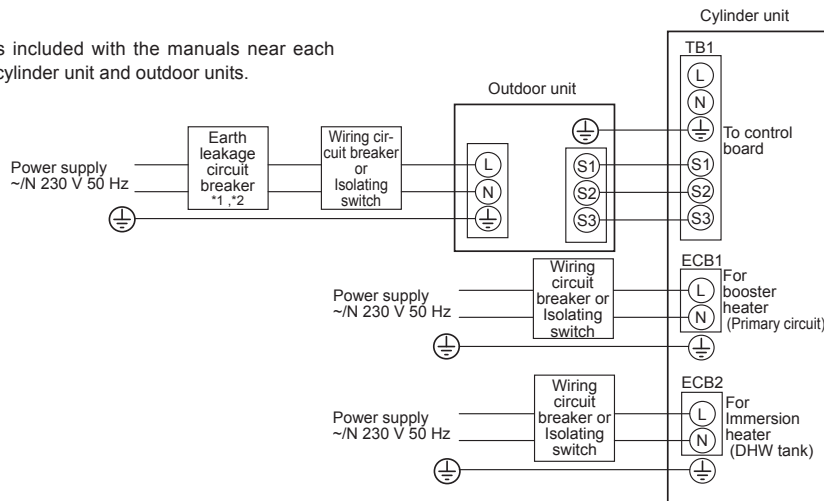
s included with the manuals near each cylinder unit and outdoor units.

Cylinder unit

TB1

L

N

To control board

S1

S2

S3

Outdoor unit

Earth leakage circuit breaker *1 ,*2

Wiring circuit breaker or Isolating switch

Power supply ~/N 230 V 50 Hz

L

N

S1

S2

S3

ECB1

For booster heater (Primary circuit)

Wiring circuit breaker or Isolating switch

Power supply ~/N 230 V 50 Hz

L

N

ECB2

For Immersion heater (DHW tank)

Wiring circuit breaker or Isolating switch

Power supply ~/N 230 V 50 Hz

L

N